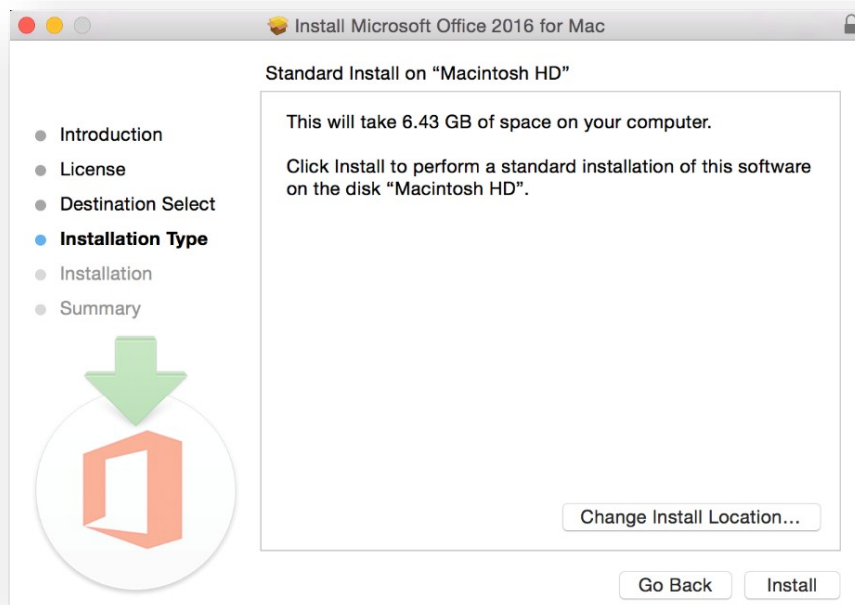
Install Microsoft Office 2016 for Mac

Standard Install on “Macintosh HD”

Introduction
License
Destination Select
Installation Type
Installation
Summary

This will take 6.43 GB of space on your computer.

Click Install to perform a standard installation of this software on the disk “Macintosh HD”.

Change Install Location...

Go Back
Install